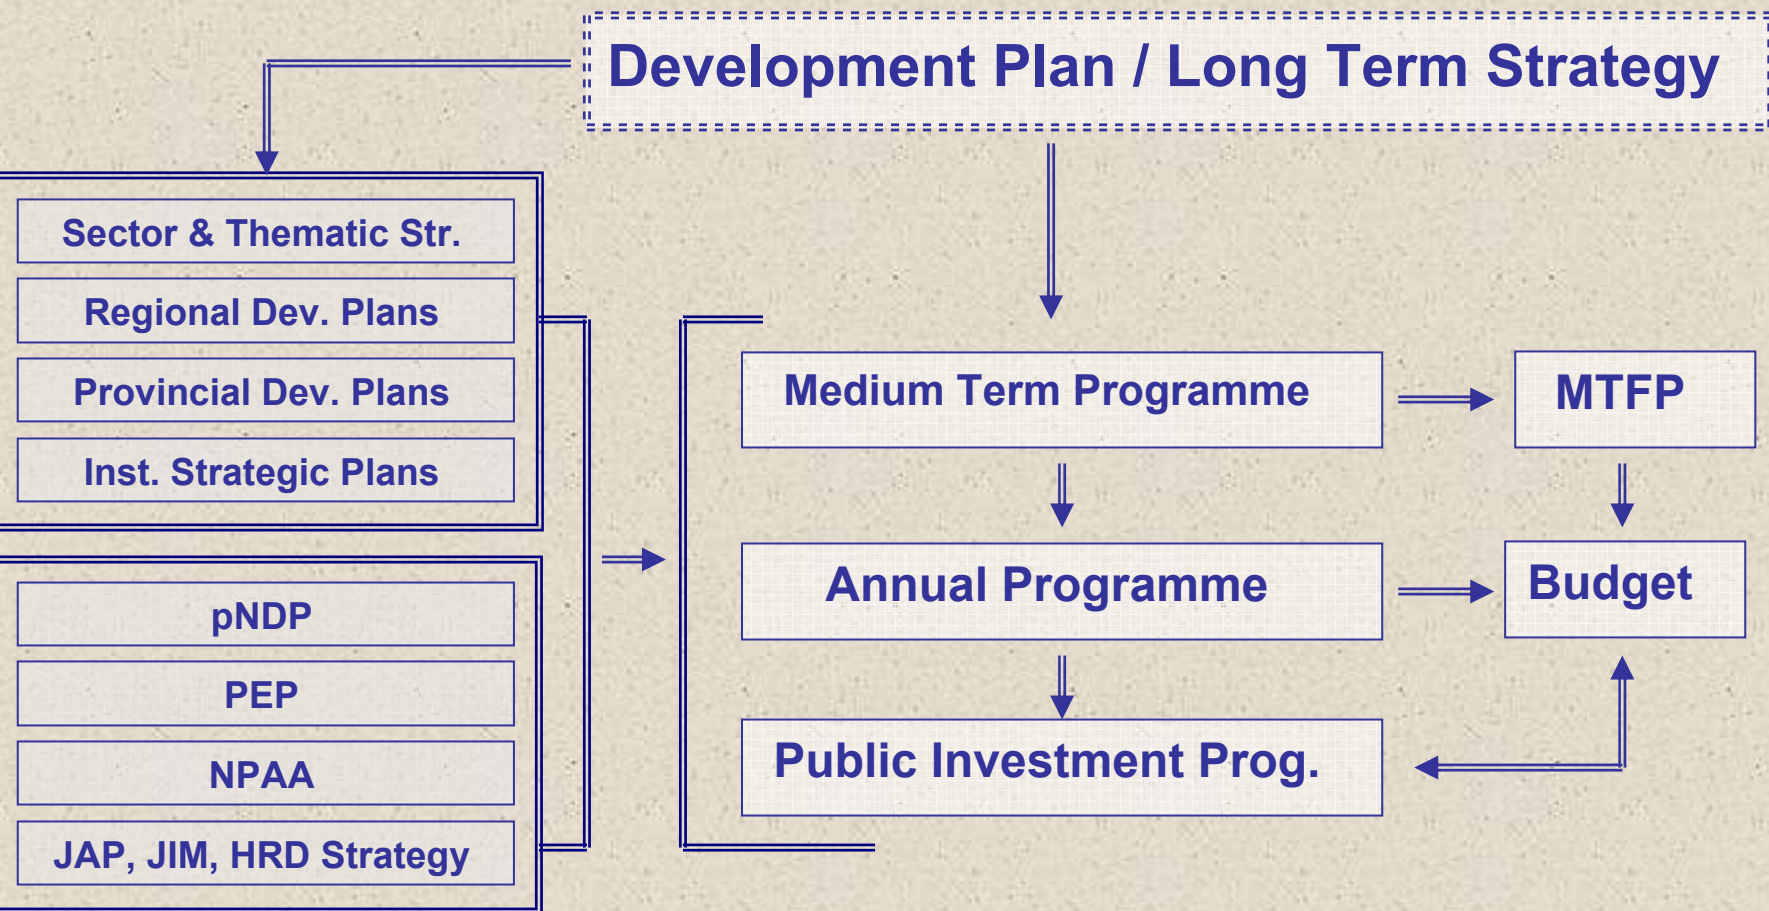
Development Plan / Long Term Strategy

Sector & Thematic Str.

Regional Dev. Plans

Provincial Dev. Plans

Inst. Strategic Plans

pNDP

PEP

NPAA

JAP, JIM, HRD Strategy

Medium Term Programme

MTFP

Annual Programme

Budget

Public Investment Prog.